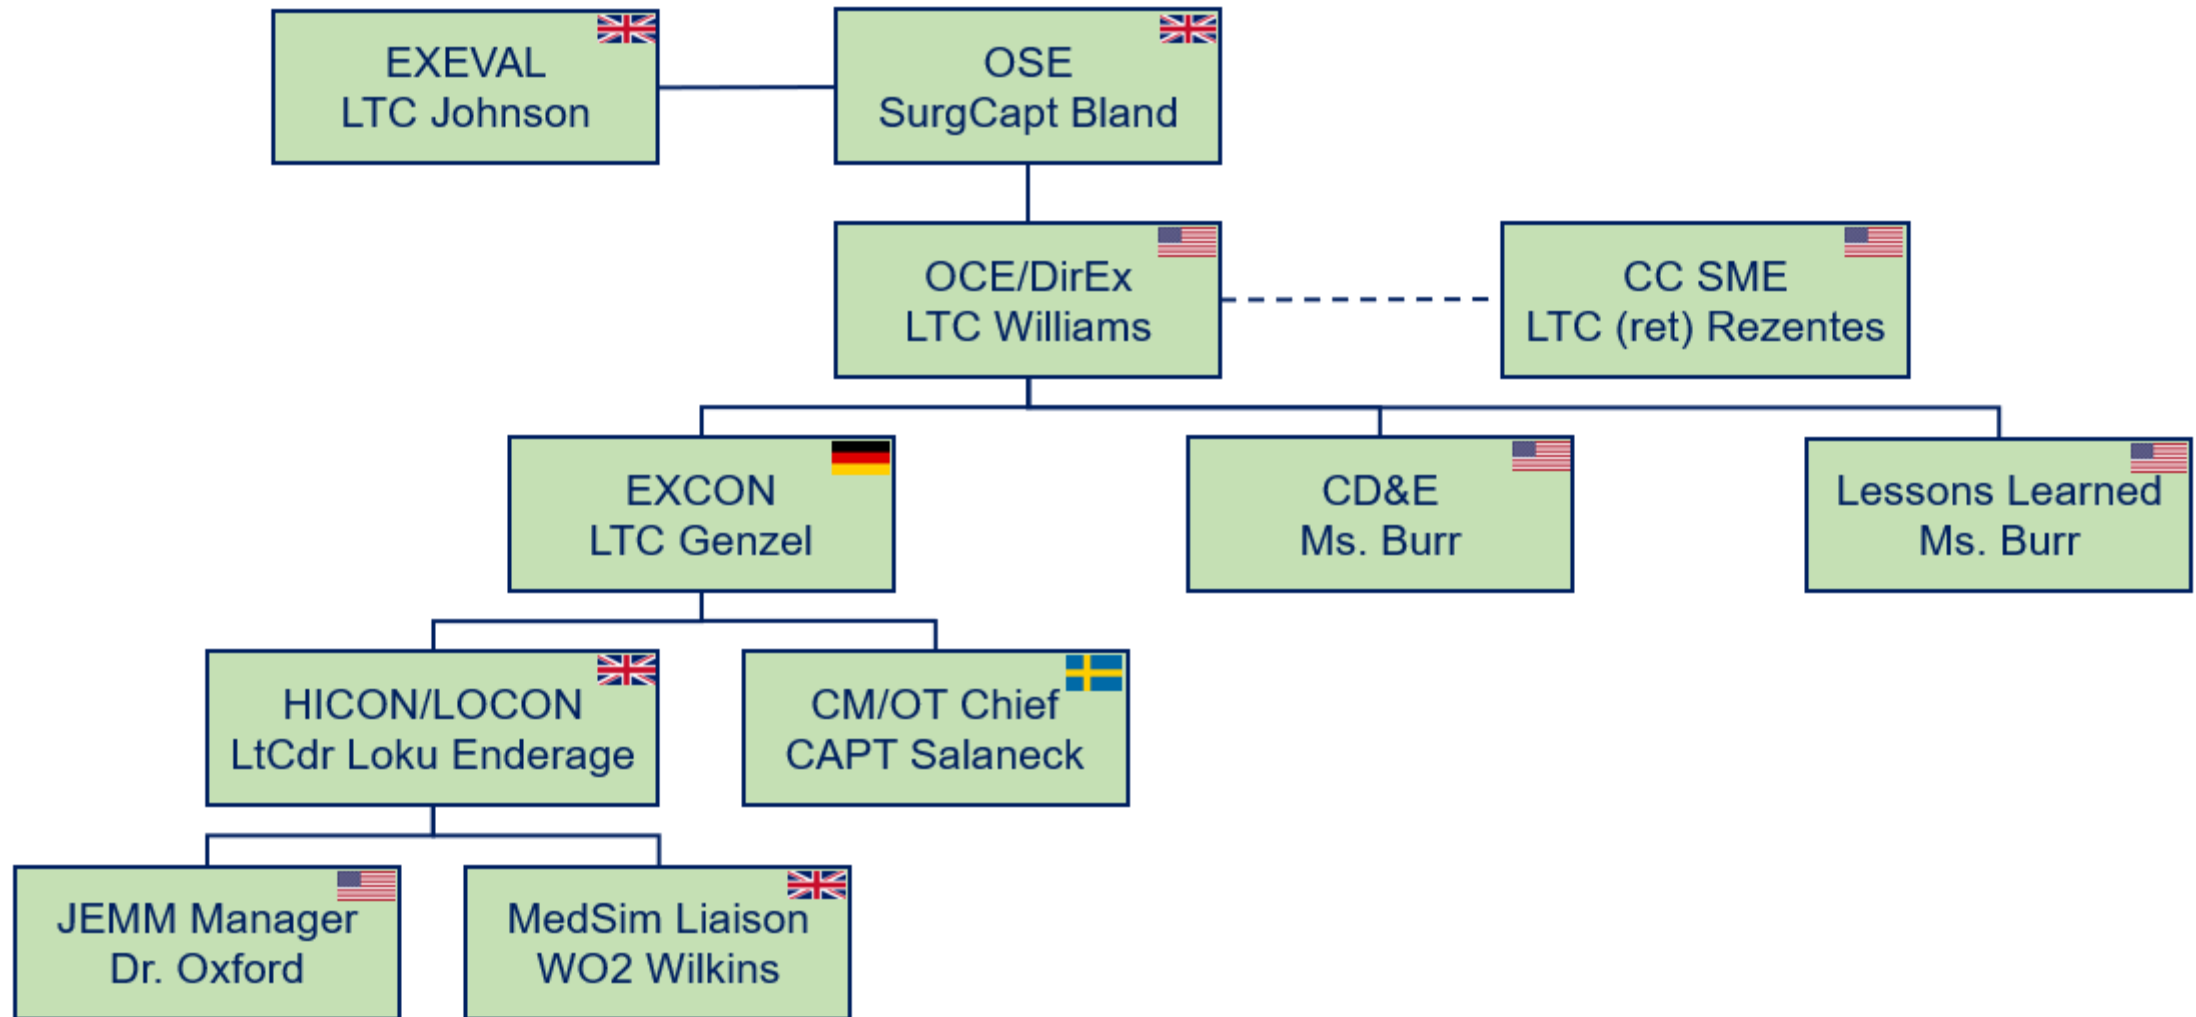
EXEVAL
LTC Johnson

OSE
SurgCapt Bland

OCE/DirEx
LTC Williams

CC SME
LTC (ret) Rezentes

EXCON
LTC Genzel

CD&E
Ms. Burr

Lessons Learned
Ms. Burr

HICON/LOCON
LtCdr Loku Enderage

CM/OT Chief
CAPT Salaneck

JEMM Manager
Dr. Oxford

MedSim Liaison
WO2 Wilkins